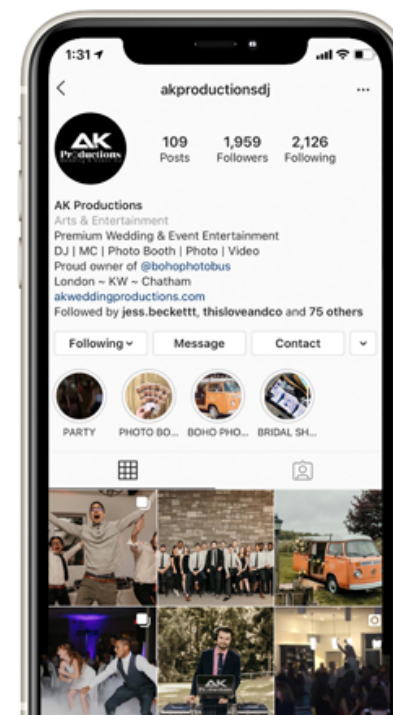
1:31

akproductionsdj

AK Productions

109 Posts

1,959 Followers

2,126 Following

AK Productions
Arts & Entertainment
Premium Wedding & Event Entertainment
DJ | MC | Photo Booth | Photo | Video
Proud owner of @bohophotobus
London ~ KW ~ Chatham
akweddingproductions.com
Followed by jess.beckettt, thisloveandco and 75 others

Following

Message

Contact

PARTY

PHOTO BO...

BOHO PHO...

BRIDAL SH...

AK